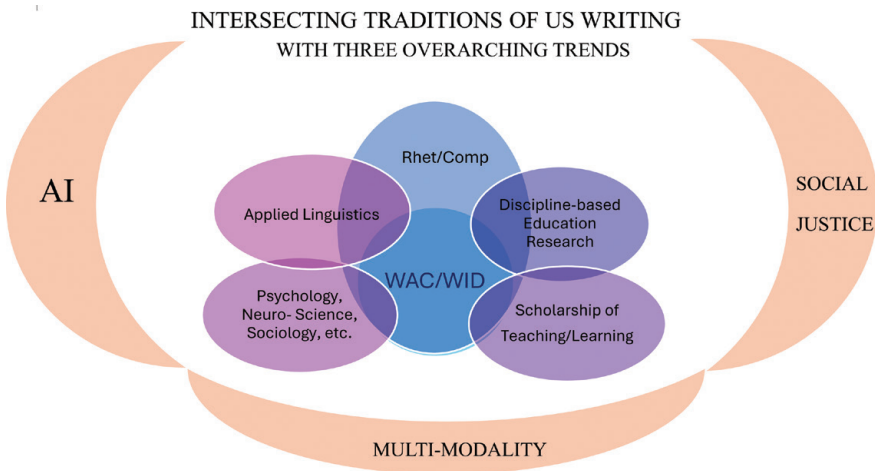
INTERSECTING TRADITIONS OF US WRITING
WITH THREE OVERARCHING TRENDS

AI

Rhet/Comp

Applied Linguistics

Discipline-based Education Research

WAC/WID

Psychology, Neuro- Science, Sociology, etc.

Scholarship of Teaching/Learning

SOCIAL JUSTICE

MULTI-MODALITY